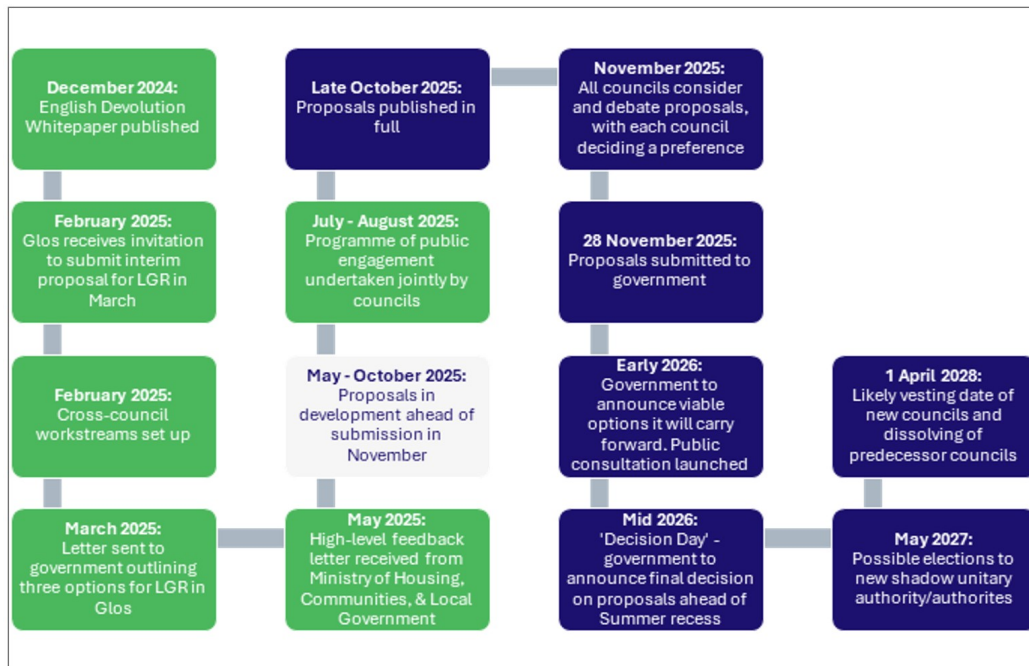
**December 2024:**
English Devolution Whitepaper published

**February 2025:**
Glos receives invitation to submit interim proposal for LGR in March

**February 2025:**
Cross-council workstreams set up

**March 2025:**
Letter sent to government outlining three options for LGR in Glos

**May 2025:**
High-level feedback letter received from Ministry of Housing, Communities, & Local Government

**May - October 2025:**
Proposals in development ahead of submission in November

**July - August 2025:**
Programme of public engagement undertaken jointly by councils

**Late October 2025:**
Proposals published in full

**November 2025:**
All councils consider and debate proposals, with each council deciding a preference

**28 November 2025:**
Proposals submitted to government

**Early 2026:**
Government to announce viable options it will carry forward. Public consultation launched

**Mid 2026:**
'Decision Day' - government to announce final decision on proposals ahead of Summer recess

**May 2027:**
Possible elections to new shadow unitary authority/authorites

**1 April 2028:**
Likely vesting date of new councils and dissolving of predecessor councils